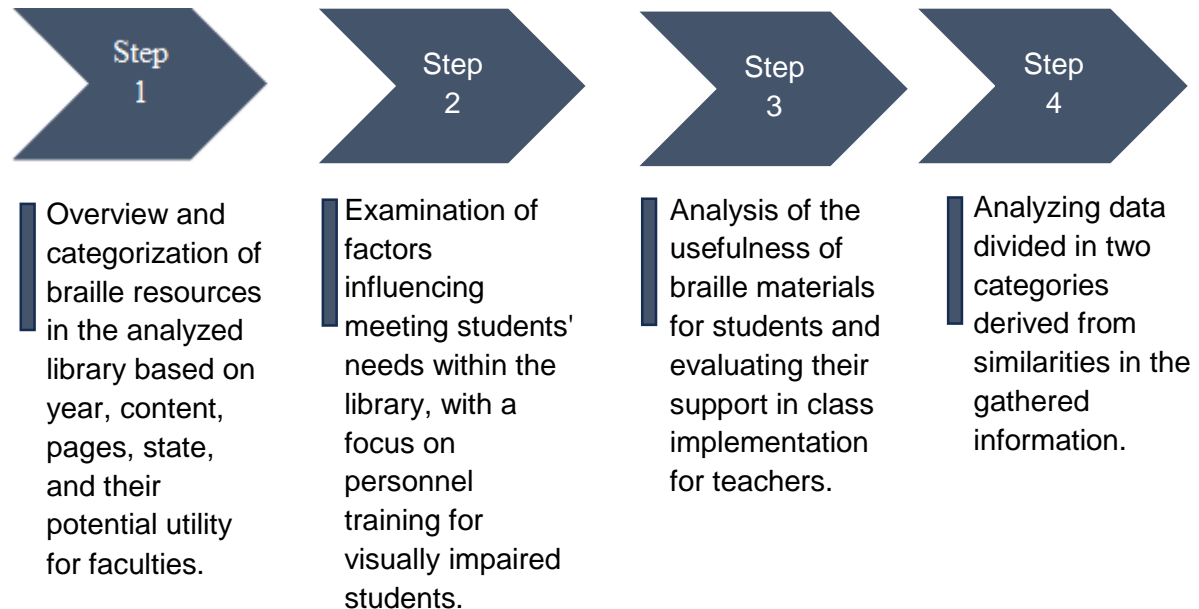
Step 1

Step 2

Step 3

Step 4

Overview and categorization of braille resources in the analyzed library based on year, content, pages, state, and their potential utility for faculties.

Examination of factors influencing meeting students' needs within the library, with a focus on personnel training for visually impaired students.

Analysis of the usefulness of braille materials for students and evaluating their support in class implementation for teachers.

Analyzing data divided in two categories derived from similarities in the gathered information.